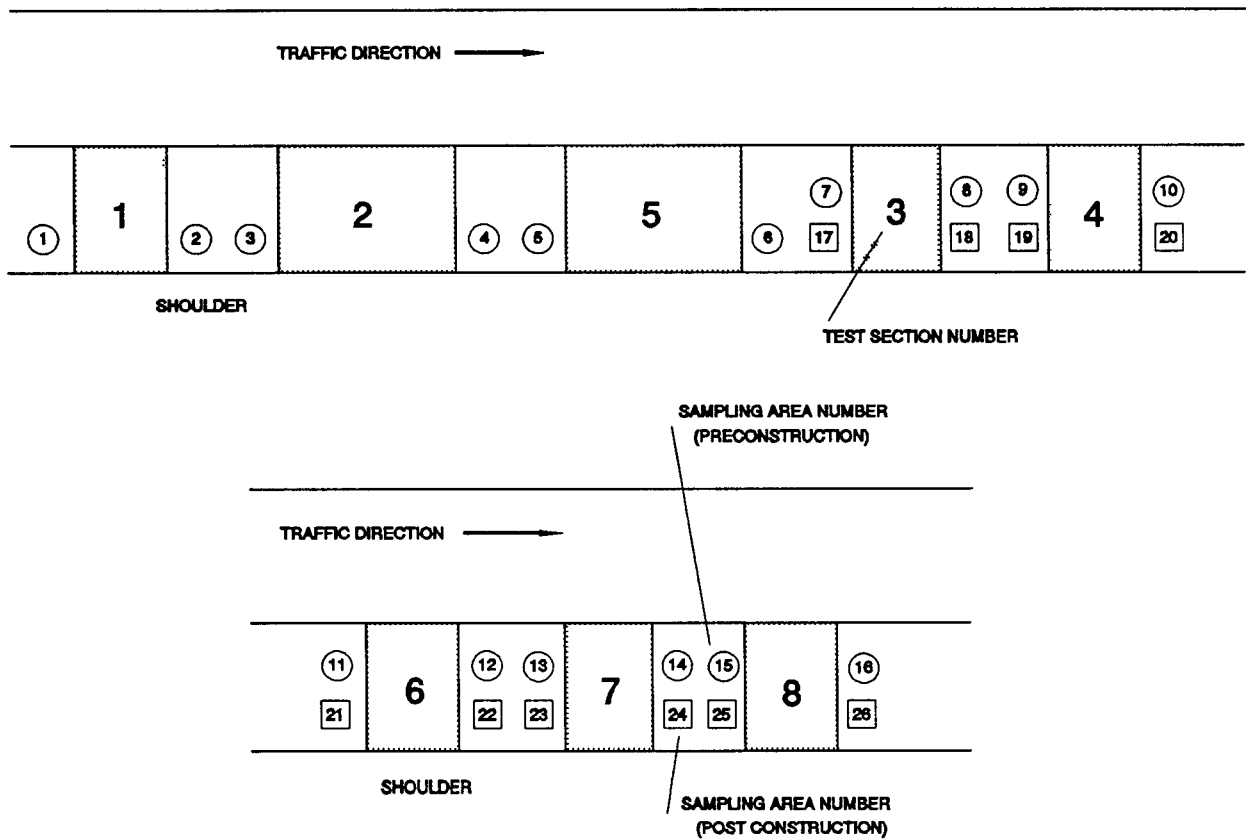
TRAFFIC DIRECTION

1 1 2 3 2 4 5 5 6 7 17 3 8 9 18 19 4 10 20

SHOULDER

TEST SECTION NUMBER

SAMPLING AREA NUMBER (PRECONSTRUCTION)

TRAFFIC DIRECTION

11 21 6 12 13 22 23 7 14 15 24 25 8 16 26

SHOULDER

SAMPLING AREA NUMBER (POST CONSTRUCTION)